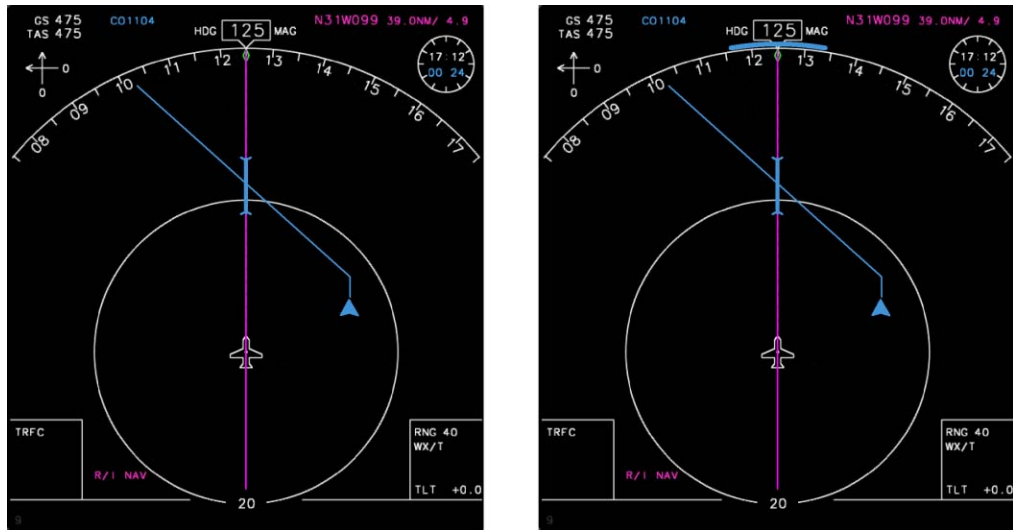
GS 475
TAS 475

CO1104

HDG 125 MAG

N31W099 39.0NM/ 4.9

0

0

17:12
00 24

08 09 10 11 12 13 14 15 16 17

TRFC

R/I NAV

20

RNG 40
WX/T

TLT +0.0

GS 475
TAS 475

CO1104

HDG 125 MAG

N31W099 39.0NM/ 4.9

0

0

17:12
00 24

08 09 10 11 12 13 14 15 16 17

TRFC

R/I NAV

20

RNG 40
WX/T

TLT +0.0